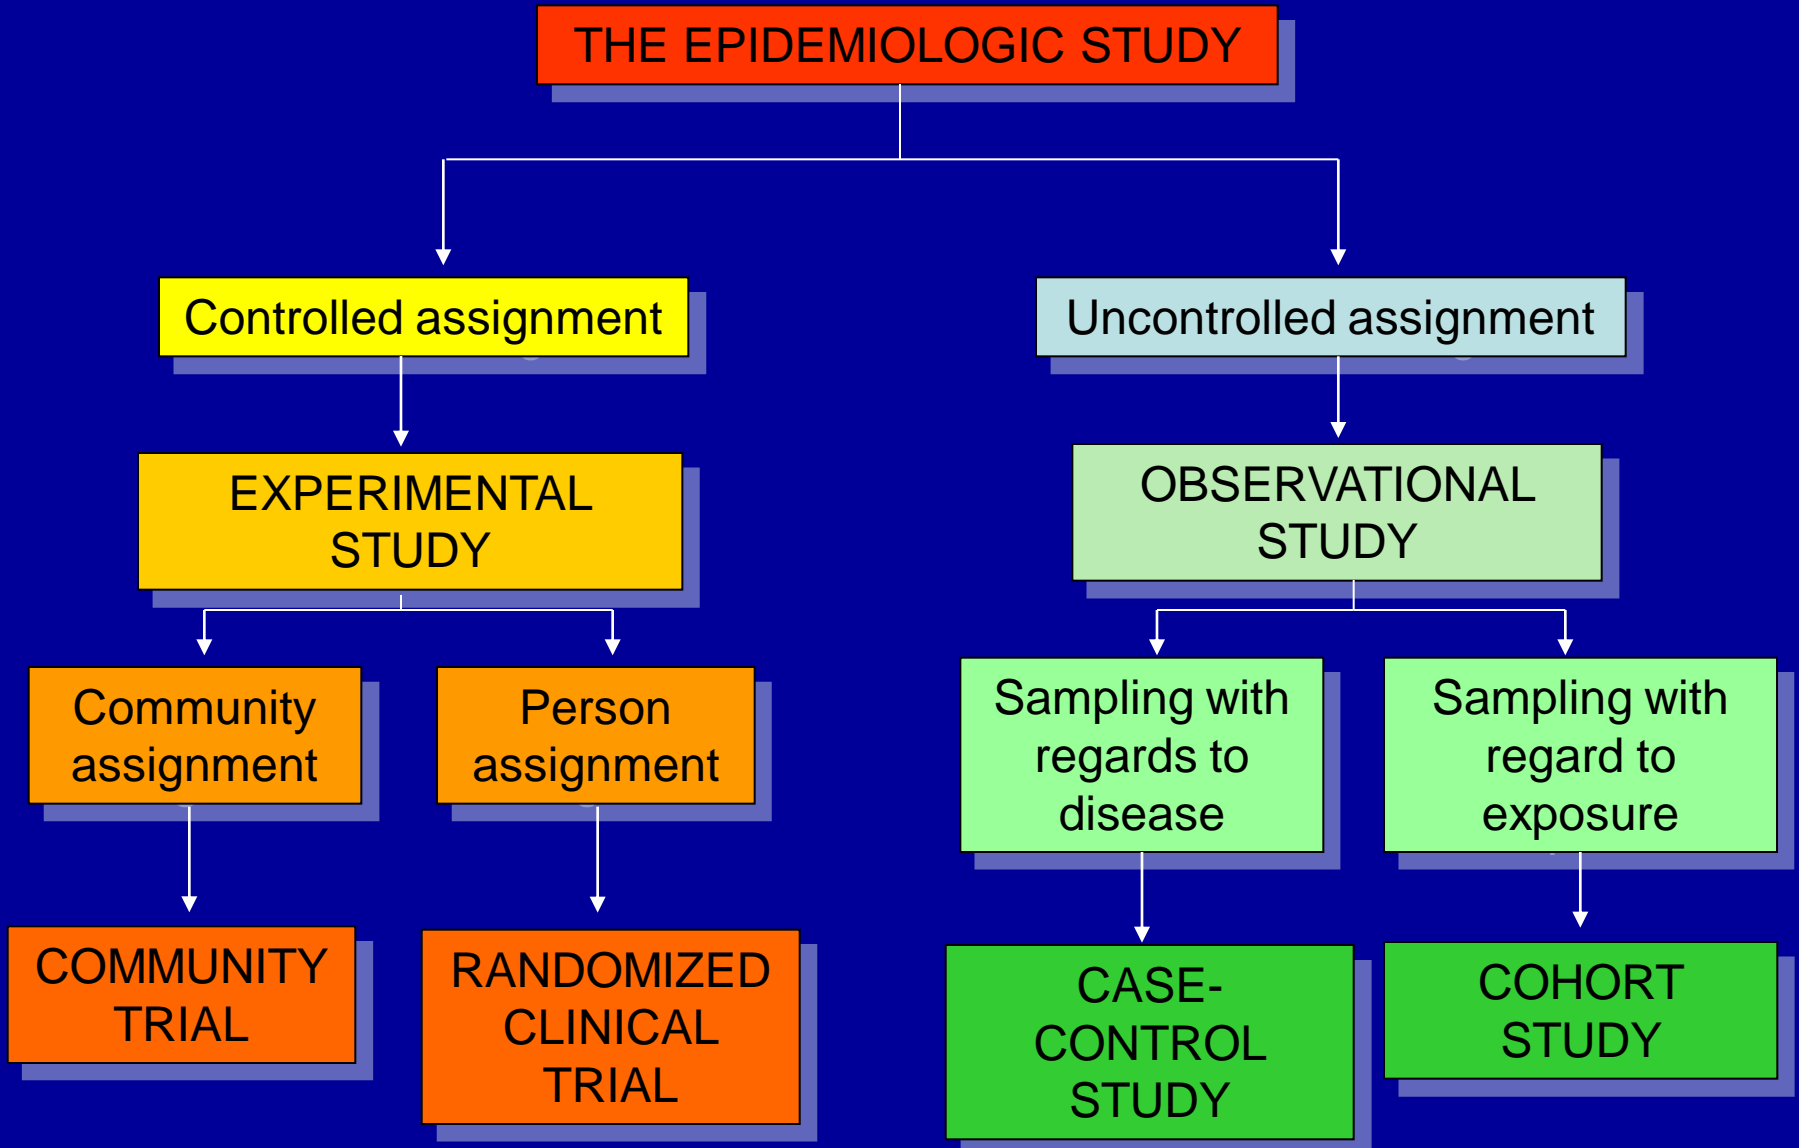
THE EPIDEMIOLOGIC STUDY

Controlled assignment

Uncontrolled assignment

EXPERIMENTAL STUDY

OBSERVATIONAL STUDY

Community assignment

Person assignment

Sampling with regards to disease

Sampling with regard to exposure

COMMUNITY TRIAL

RANDOMIZED CLINICAL TRIAL

CASE-CONTROL STUDY

COHORT STUDY